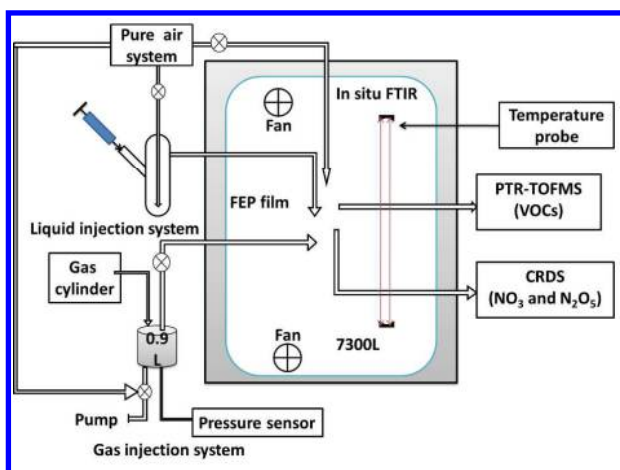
Pure air system

In situ FTIR

Fan

Temperature probe

FEP film

PTR-TOFMS (VOCs)

Liquid injection system

Gas cylinder

CRDS ($NO_3$ and $N_2O_5$)

0.9 L

Fan

7300L

Pump

Pressure sensor

Gas injection system